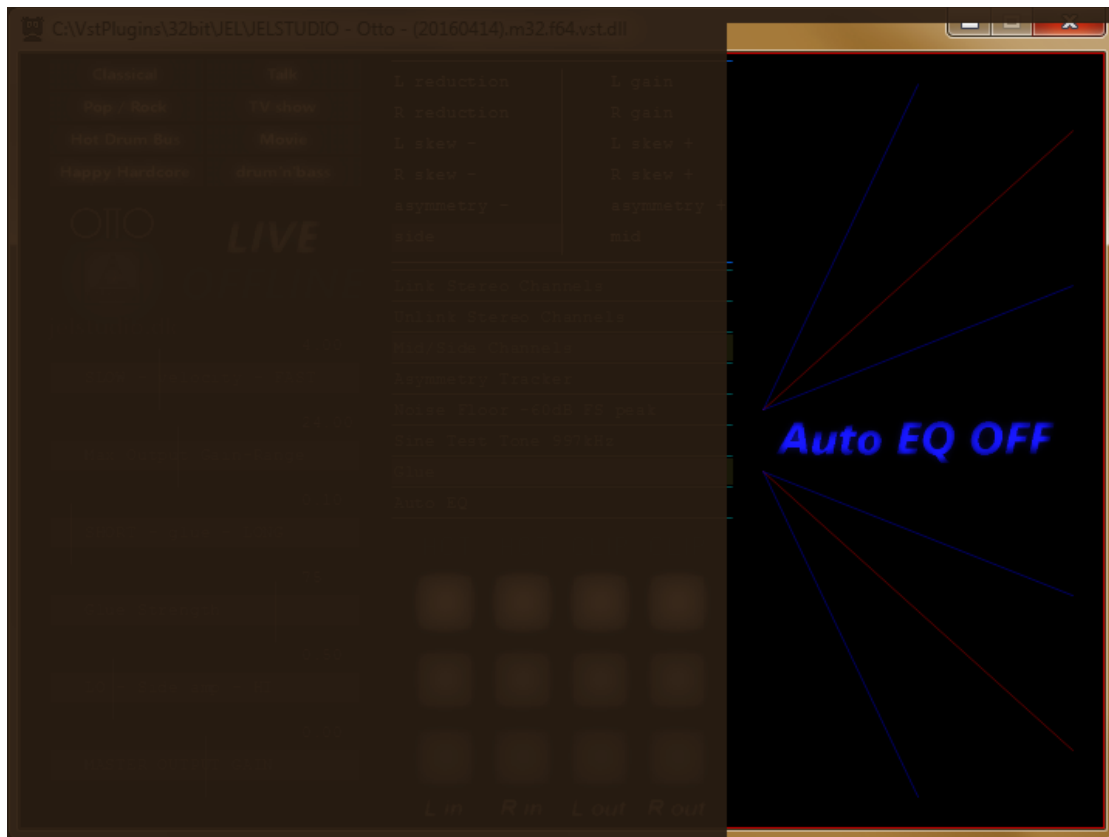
C:\VstPlugins\32bit\JEL\JELSTUDIO - Otto - (20160414).m32.f64.vst.dll

Classical
Talk
Pop / Rock
TV show
Hot Drum Bus
Movie
Happy Hardcore
drum n bass

OTTO
LIVE

L reduction
R reduction
L skew -
R skew -
asymmetry -
side

L gain
R gain
L skew +
R skew +
asymmetry +
mid

Link Stereo Channels
Unlink Stereo Channels
Mid/Side Channels
Asymmetry Tracker
Noise Floor -60dB EQ prep
Side Self-Time Offset
Slow
Auto EQ

Auto EQ OFF

L in
R in
L out
R out